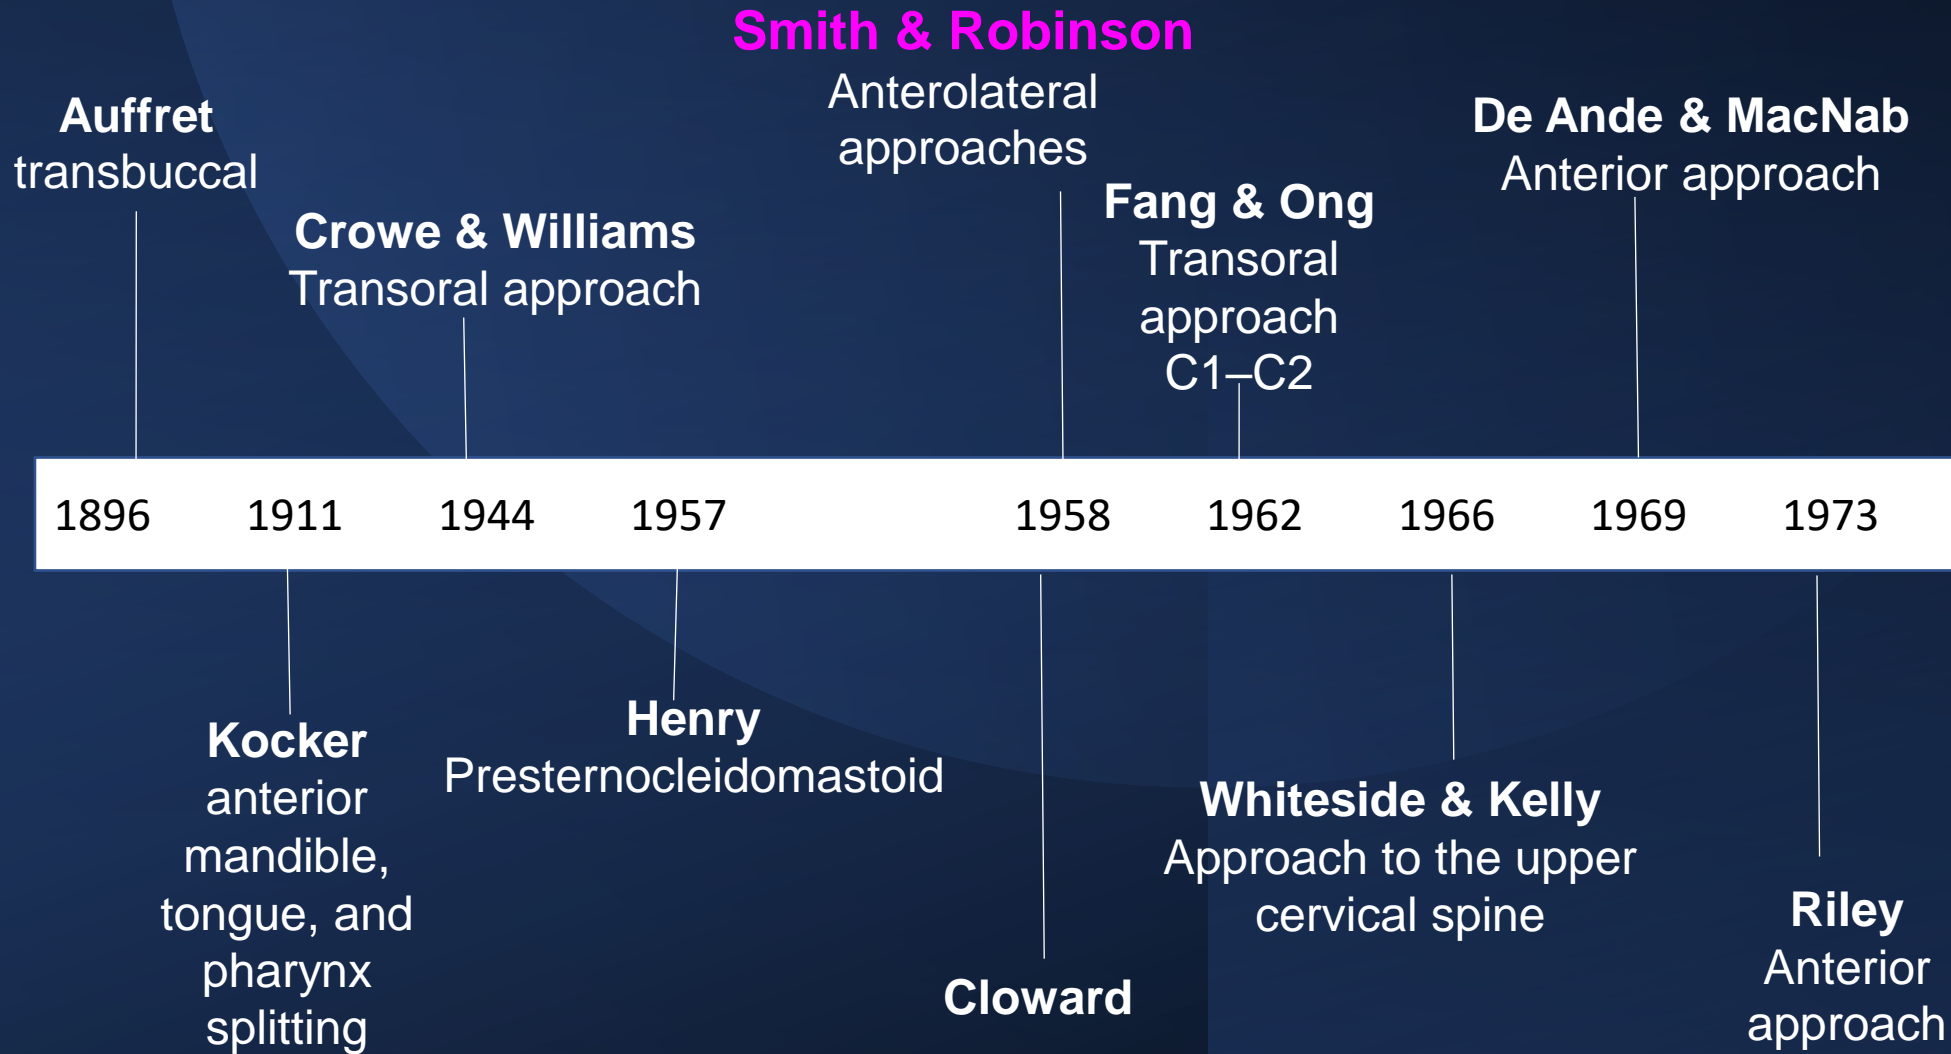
Smith & Robinson
Anterolateral approaches

Auffret
transbuccal

Crowe & Williams
Transoral approach

Fang & Ong
Transoral approach C1–C2

De Ande & MacNab
Anterior approach

1896 1911 1944 1957 1958 1962 1966 1969 1973

Kocker
anterior mandible, tongue, and pharynx splitting

Henry
Presternocleidomastoid

Cloward

Whiteside & Kelly
Approach to the upper cervical spine

Riley
Anterior approach